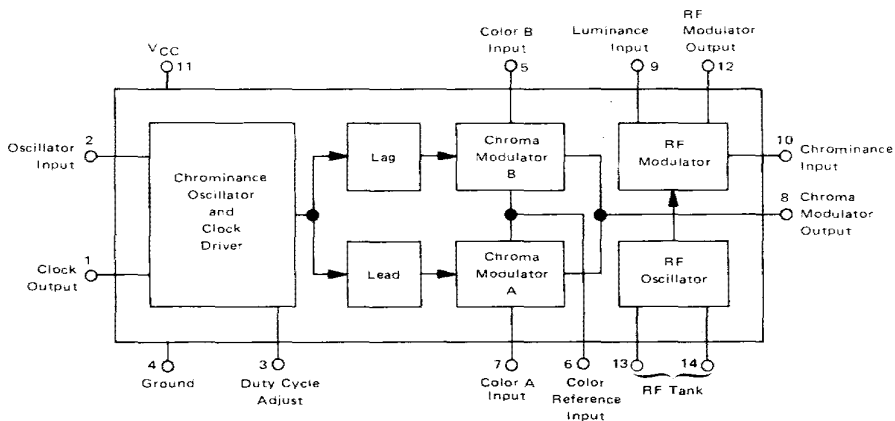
$V_{CC}$ 11

Color B Input 5

Luminance Input 9

RF Modulator Output 12

Oscillator Input 2

Chrominance Oscillator and Clock Driver

Lag

Chroma Modulator B

RF Modulator

10 Chrominance Input

8 Chroma Modulator Output

Clock Output 1

Lead

Chroma Modulator A

RF Oscillator

4 Ground

3 Duty Cycle Adjust

7 Color A Input

6 Color Reference Input

13 14 RF Tank